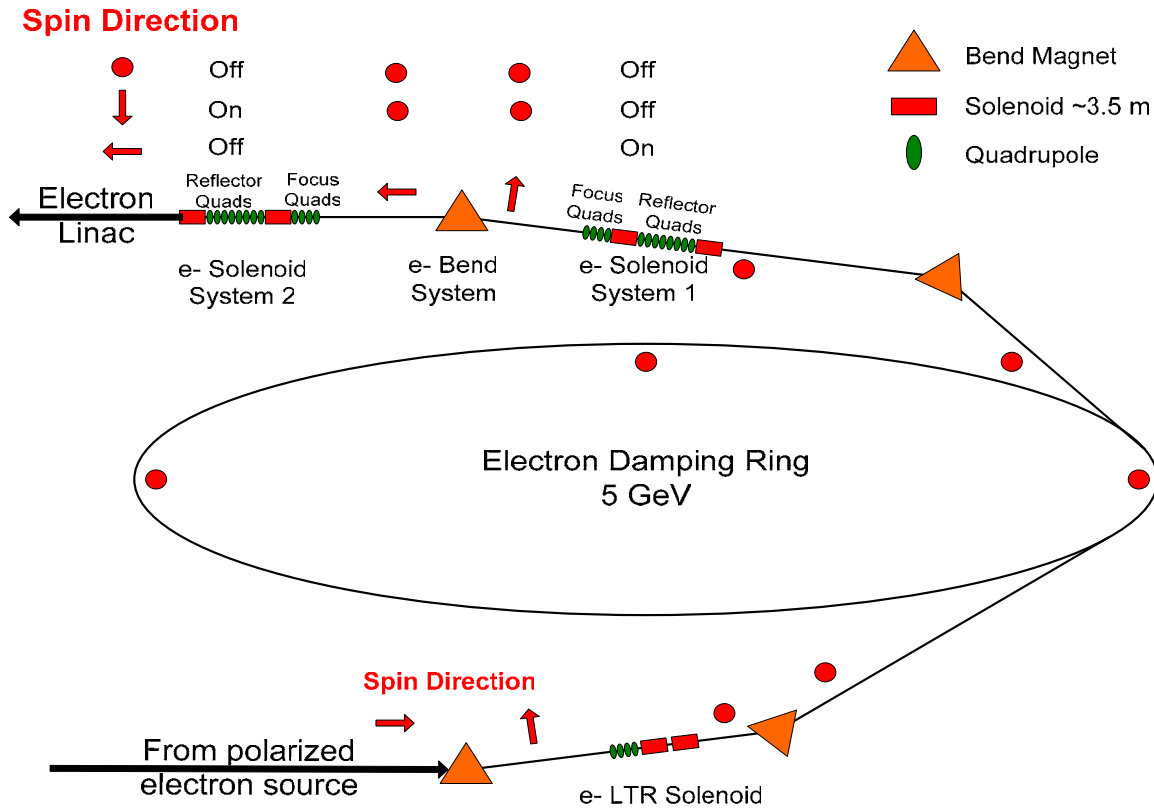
Spin Direction

Off
On
Off

Off
Off
On

Bend Magnet
Solenoid ~3.5 m
Quadrupole

Electron Linac

Reflector Quads
Focus Quads

e- Solenoid System 2

e- Bend System

Focus Quads
Reflector Quads

e- Solenoid System 1

Electron Damping Ring
5 GeV

Spin Direction

From polarized electron source

e- LTR Solenoid